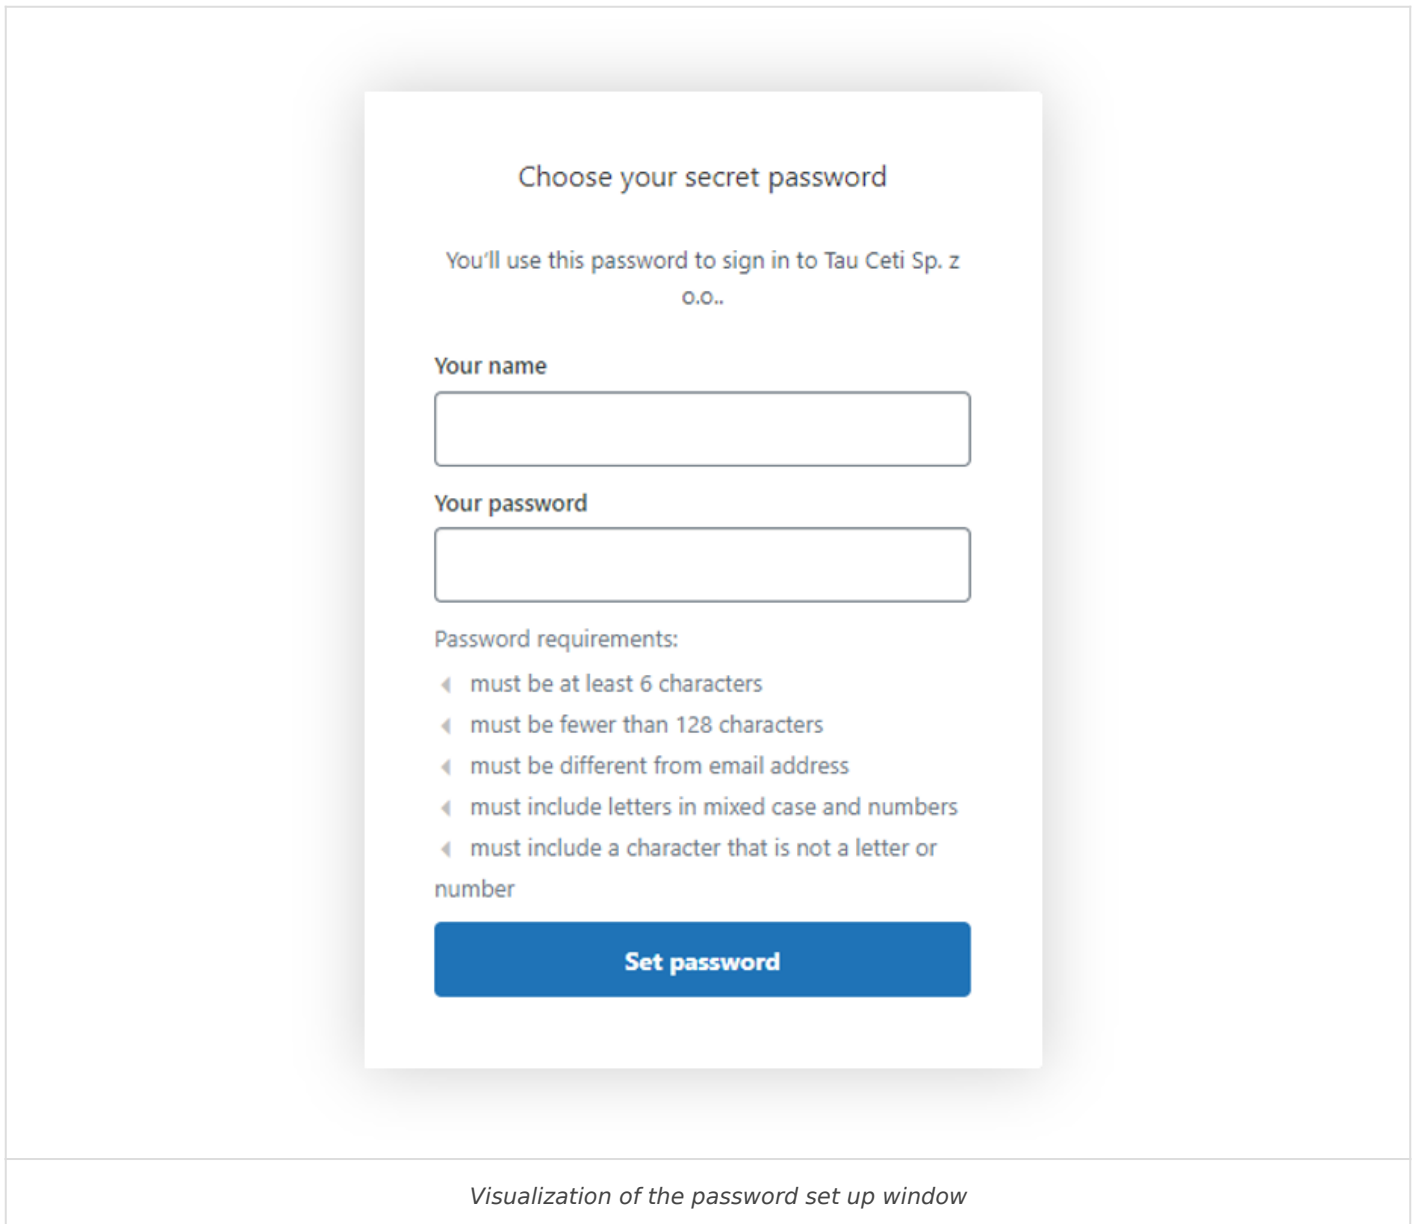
Choose your secret password

You'll use this password to sign in to Tau Ceti Sp. z o.o..

Your name

Your password

Password requirements:

must be at least 6 characters

must be fewer than 128 characters

must be different from email address

must include letters in mixed case and numbers

must include a character that is not a letter or number

Set password

Visualization of the password set up window